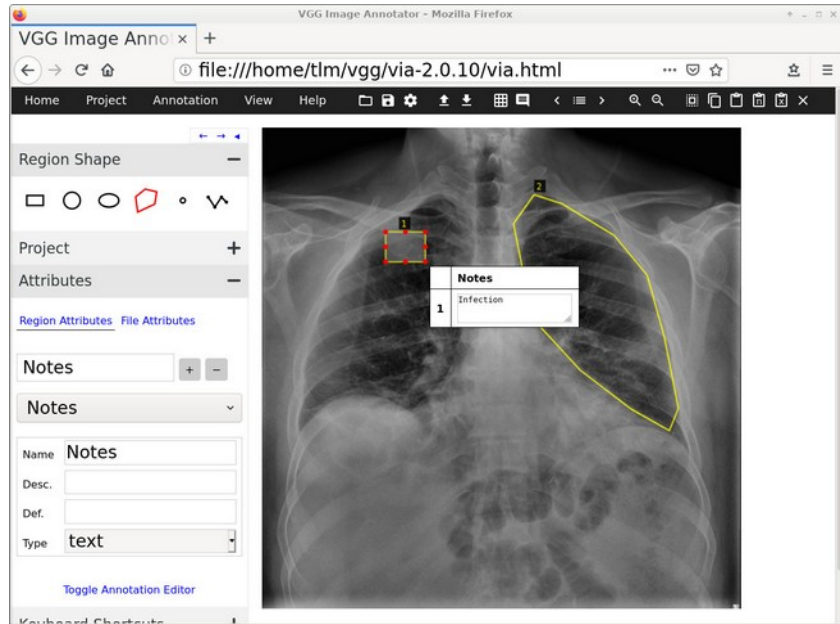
VGG Image Annotator - Mozilla Firefox

VGG Image Anno ×  +

file:///home/tlm/vgg/via-2.0.10/via.html

Home  Project  Annotation  View  Help

Region Shape

Project

Attributes

Region Attributes  File Attributes

Notes

Notes

Name  Notes

Desc.

Def.

Type  text

Toggle Annotation Editor

Keyboard Shortcuts

1

2

| | Notes |
|---|---|
| 1 | Infection |